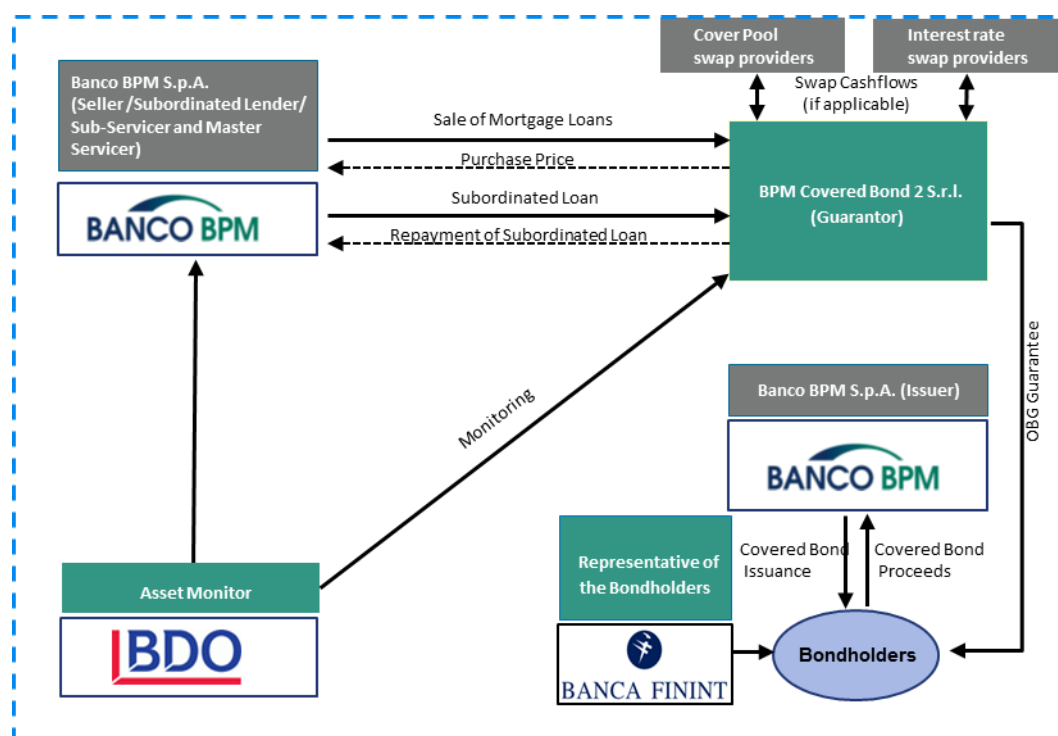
Cover Pool swap providers

Interest rate swap providers

Swap Cashflows (if applicable)

Banco BPM S.p.A. (Seller /Subordinated Lender/ Sub-Servicer and Master Servicer)

BANCO BPM

Sale of Mortgage Loans

Purchase Price

Subordinated Loan

Repayment of Subordinated Loan

BPM Covered Bond 2 S.r.l. (Guarantor)

OBG Guarantee

Monitoring

Banco BPM S.p.A. (Issuer)

BANCO BPM

Representative of the Bondholders

Covered Bond Issuance

Covered Bond Proceeds

Asset Monitor

BDO

BANCA FININT

Bondholders